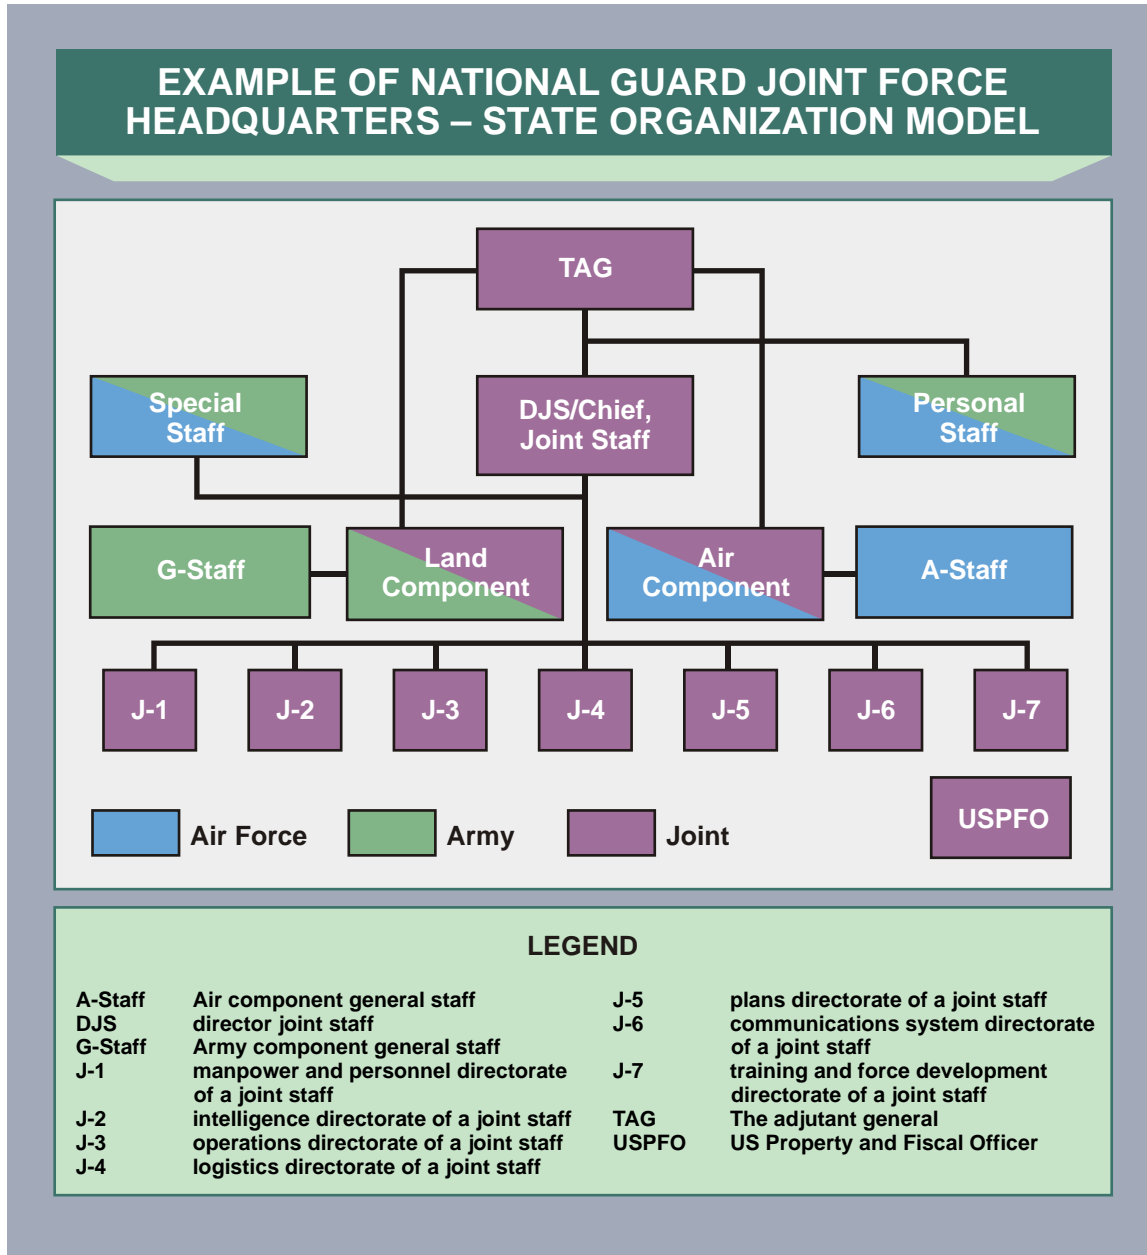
EXAMPLE OF NATIONAL GUARD JOINT FORCE HEADQUARTERS – STATE ORGANIZATION MODEL

TAG

Special Staff

DJS/Chief, Joint Staff

Personal Staff

G-Staff

Land Component

Air Component

A-Staff

J-1

J-2

J-3

J-4

J-5

J-6

J-7

USPFO

Air Force

Army

Joint

LEGEND

| | | | |
|---|---|---|---|
| A-Staff | Air component general staff | J-5 | plans directorate of a joint staff |
| DJS | director joint staff | J-6 | communications system directorate of a joint staff |
| G-Staff | Army component general staff | J-7 | training and force development directorate of a joint staff |
| J-1 | manpower and personnel directorate of a joint staff | TAG | The adjutant general |
| J-2 | intelligence directorate of a joint staff | USPFO | US Property and Fiscal Officer |
| J-3 | operations directorate of a joint staff | | |
| J-4 | logistics directorate of a joint staff | | |